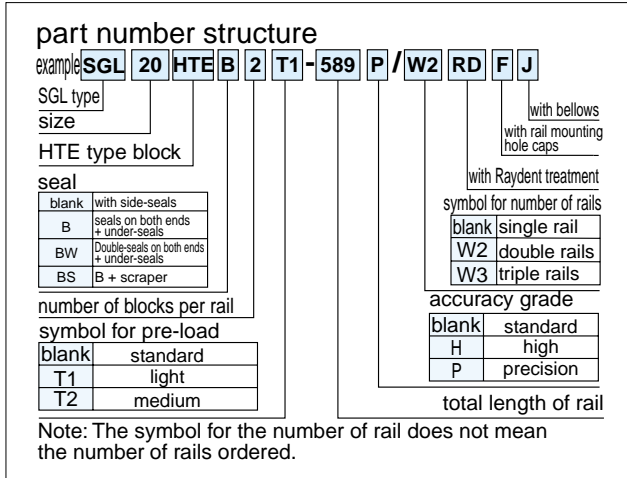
part number structure

example SGL 20 HTE B 2 T1 - 589 P / W2 RD F J

SGL type

size

HTE type block

seal

| blank | with side-seals |
|---|---|
| B | seals on both ends + under-seals |
| BW | Double-seals on both ends + under-seals |
| BS | B + scraper |

number of blocks per rail

symbol for pre-load

| blank | standard |
|---|---|
| T1 | light |
| T2 | medium |

with bellows

with rail mounting hole caps

with Raydent treatment

symbol for number of rails

| blank | single rail |
|---|---|
| W2 | double rails |
| W3 | triple rails |

accuracy grade

| blank | standard |
|---|---|
| H | high |
| P | precision |

total length of rail

Note: The symbol for the number of rail does not mean the number of rails ordered.